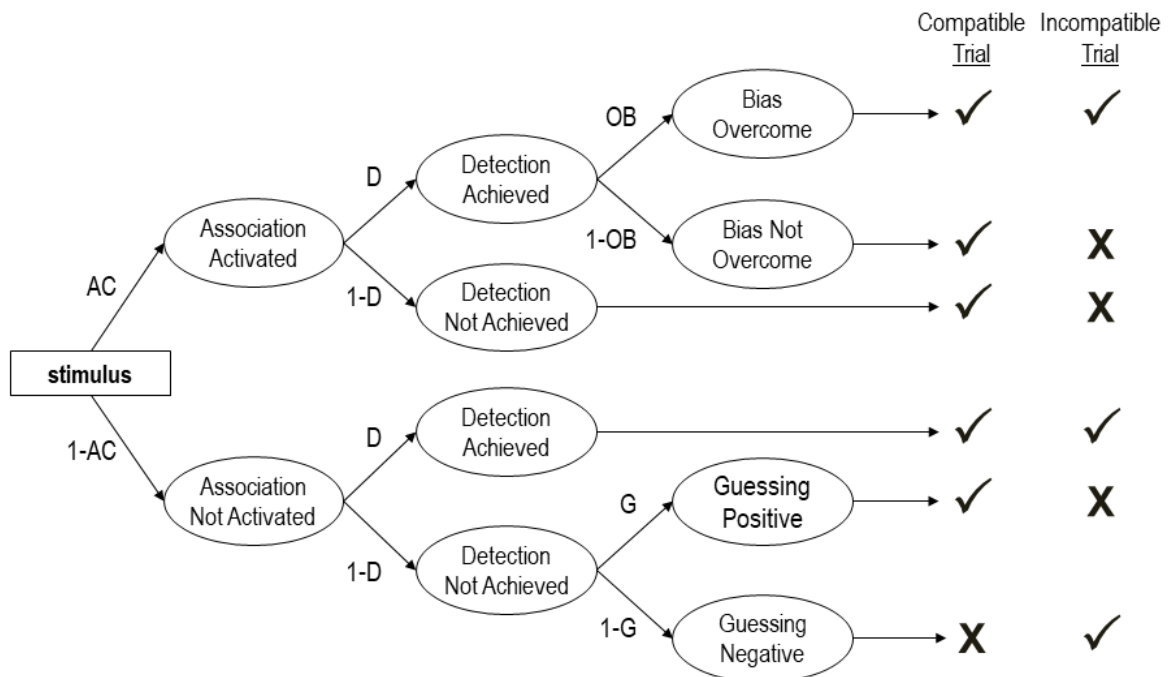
Compatible Trial

Incompatible Trial

stimulus

AC

1-AC

Association Activated

Association Not Activated

D

1-D

D

1-D

Detection Achieved

Detection Not Achieved

Detection Achieved

Detection Not Achieved

OB

1-OB

Bias Overcome

Bias Not Overcome

G

1-G

Guessing Positive

Guessing Negative

✓ ✓

✓ X

✓ X

✓ ✓

✓ X

X ✓